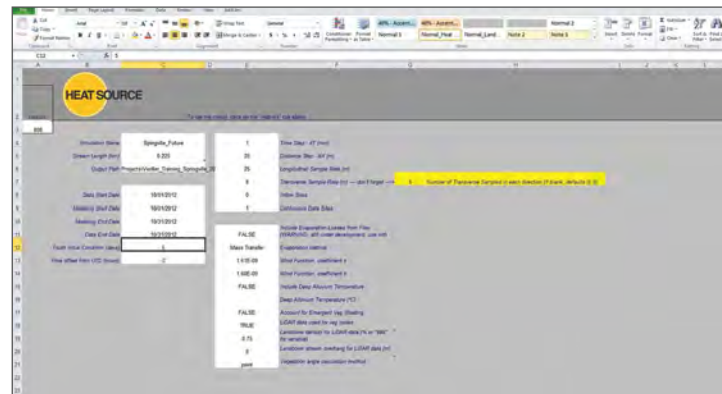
HEAT SOURCE

Simulation Name | Spingolia_Future
Stream Length (km) | 6.225
Output Path | Projects\Vollier_Training_Spingolia_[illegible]

Data Start Date | 10/01/2012
Modeling Start Date | 10/01/2012
Modeling End Date | 10/31/2012
Data End Date | 10/31/2012
Flush Initial Condition (days) | 1
Time offset from UTC (hours) | -7

1 | Time Step - dT (min)
25 | Distance Step - dX (m)
25 | Longitudinal Sample Rate (m)
2 | Transverse Sample Rate (m)
4 | Number of Transverse Samples in each direction
0 | Inflow Sites
0 | Continuous Data Sites

FALSE | Include Evaporation Losses from Flow
Mass Transfer | Evaporation Method
1.51E-09 | Wind Function, coefficient a
1.60E-09 | Wind Function, coefficient b
FALSE | Include Deep Alluvium Temperature
| Deep Alluvium Temperature (°C)
FALSE | Account for Emergent Veg. Shading
TRUE | LiDAR data used for veg. codes
0.75 | Landcover sample for LiDAR data
| Landcover stream overhang for LiDAR data (m)
8 | Vegetation angle calculation method
point